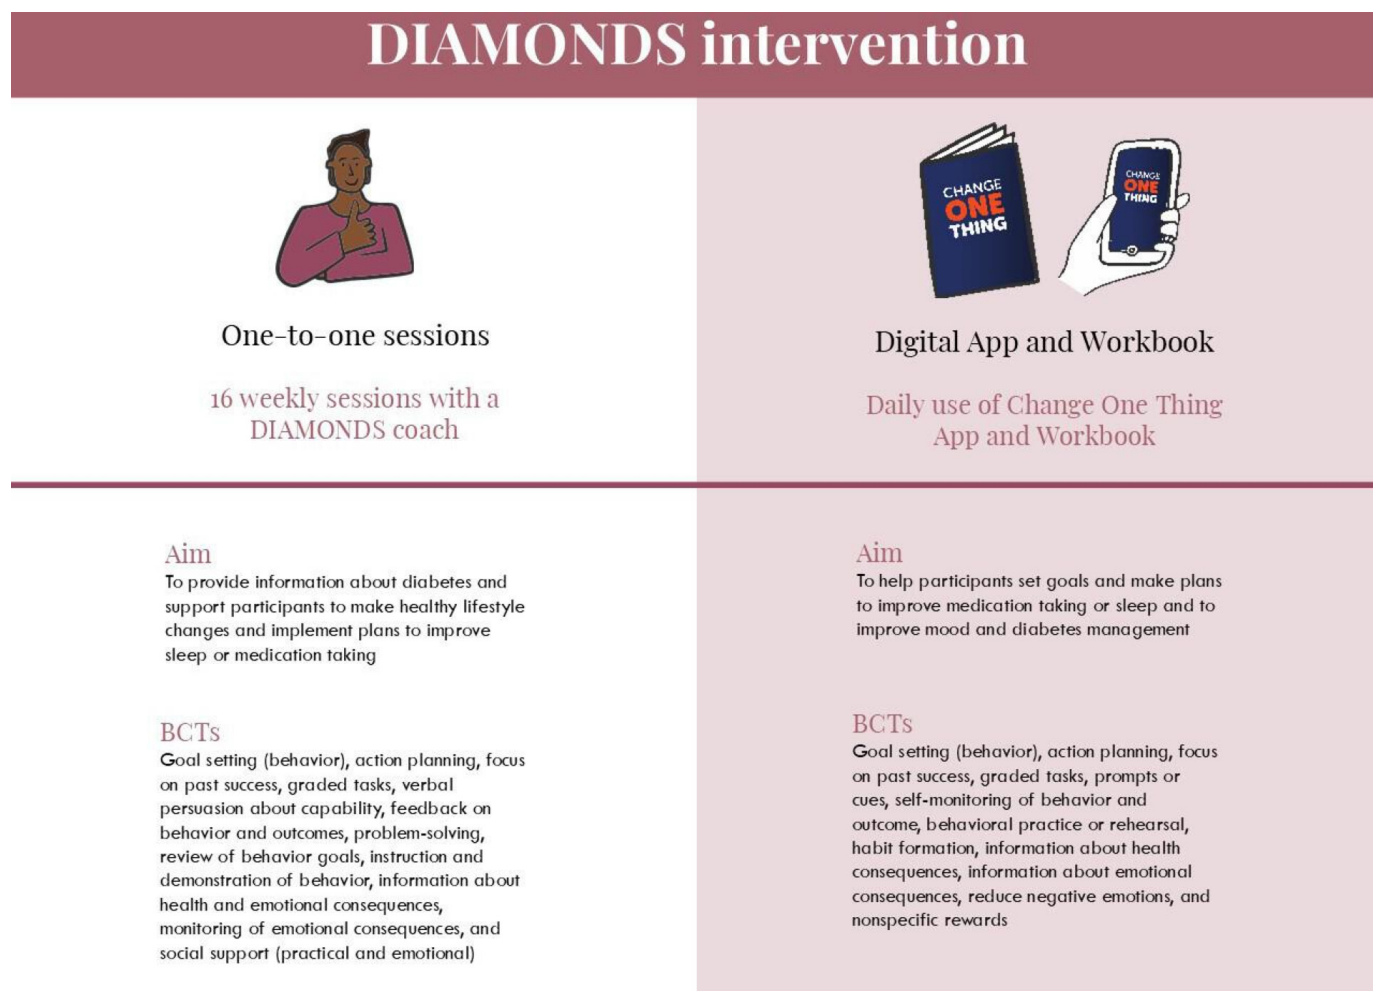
DIAMONDS intervention

One-to-one sessions

16 weekly sessions with a DIAMONDS coach

CHANGE ONE THING

CHANGE ONE THING

Digital App and Workbook

Daily use of Change One Thing App and Workbook

Aim
To provide information about diabetes and support participants to make healthy lifestyle changes and implement plans to improve sleep or medication taking

BCTs
Goal setting (behavior), action planning, focus on past success, graded tasks, verbal persuasion about capability, feedback on behavior and outcomes, problem-solving, review of behavior goals, instruction and demonstration of behavior, information about health and emotional consequences, monitoring of emotional consequences, and social support (practical and emotional)

Aim
To help participants set goals and make plans to improve medication taking or sleep and to improve mood and diabetes management

BCTs
Goal setting (behavior), action planning, focus on past success, graded tasks, prompts or cues, self-monitoring of behavior and outcome, behavioral practice or rehearsal, habit formation, information about health consequences, information about emotional consequences, reduce negative emotions, and nonspecific rewards